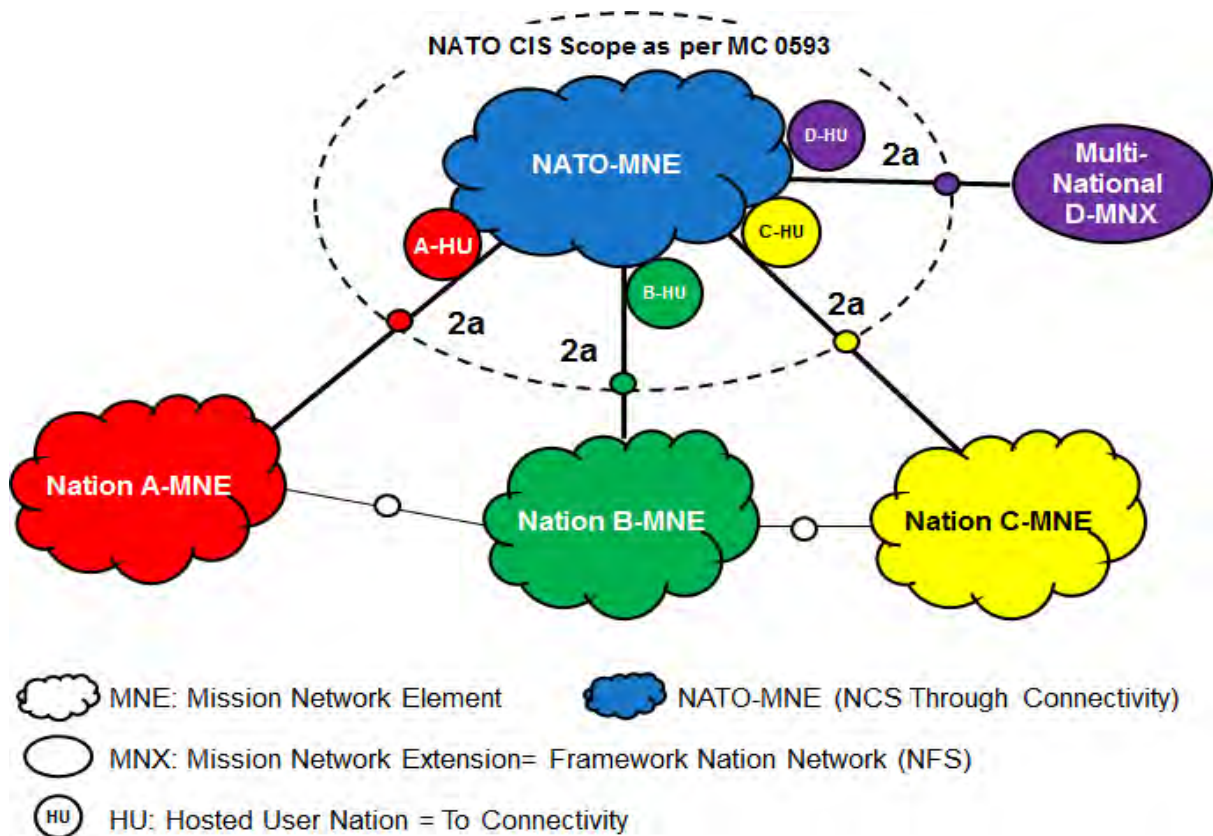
NATO CIS Scope as per MC 0593

NATO-MNE

D-HU

2a

Multi-National D-MNX

A-HU

C-HU

B-HU

2a

2a

2a

Nation A-MNE

Nation B-MNE

Nation C-MNE

MNE: Mission Network Element

NATO-MNE (NCS Through Connectivity)

MNX: Mission Network Extension= Framework Nation Network (NFS)

HU

HU: Hosted User Nation = To Connectivity